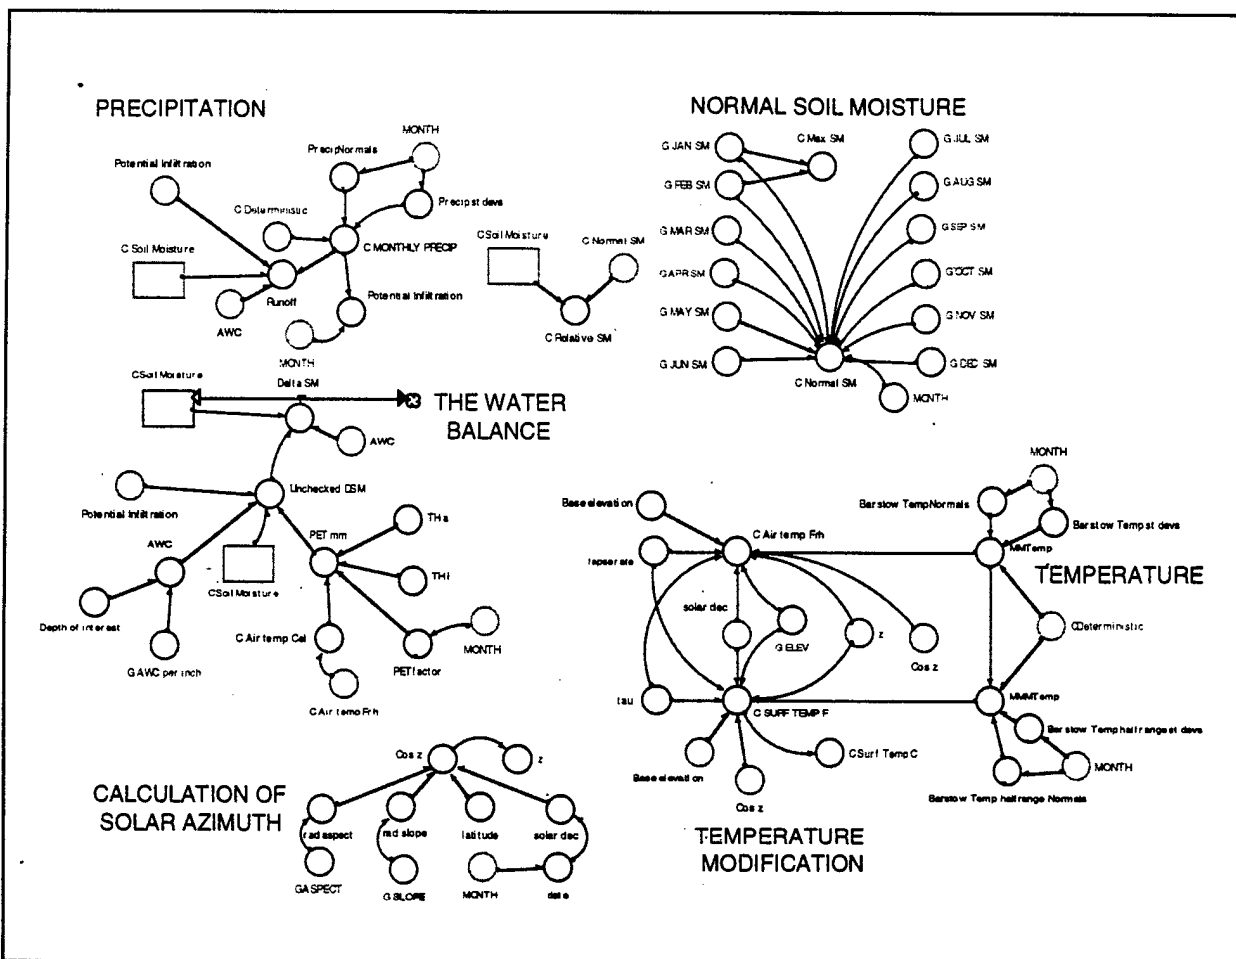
PRECIPITATION

MONTH
PrecipNormals
Potential Infiltration
C Deterministic
Precip st devs
C Soil Moisture
C MONTHLY PRECIP
Runoff
AWC
Potential Infiltration
MONTH

CSoil Moisture
C Normal SM
C Relative SM

NORMAL SOIL MOISTURE

G JAN SM
C Max SM
G JUL SM
G FEB SM
G AUG SM
G MAR SM
G SEP SM
G APR SM
G OCT SM
G MAY SM
G NOV SM
G JUN SM
G DEC SM
C Normal SM
MONTH

CSoil Moisture
Delta SM
THE WATER BALANCE
AWC
Unchecked DSM
Potential Infiltration
PET mm
THa
THi
AWC
CSoil Moisture
Depth of interest
C Air temp Cel
PETfactor
MONTH
G AWC per inch
C Air temp Frh

MONTH
Barstow TempNormals
Barstow Temp st devs
Base elevation
C Air temp Frh
MMTemp
lapse rate
TEMPERATURE
solar dec
G ELEV
z
CDeterministic
Cos z
tau
C SURF TEMP F
MMMTemp
Barstow Temp half range st devs
CSurf Temp C
Base elevation
MONTH
Cos z
Barstow Temp half range Normals

CALCULATION OF SOLAR AZIMUTH

Cos z
z
rad aspect
rad slope
latitude
solar dec
GASPECT
G SLOPE
MONTH
date

TEMPERATURE MODIFICATION